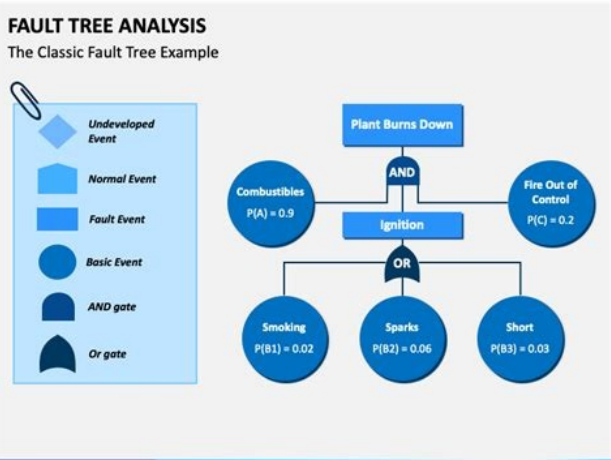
FAULT TREE ANALYSIS

The Classic Fault Tree Example

Undeveloped Event

Normal Event

Fault Event

Basic Event

AND gate

Or gate

Plant Burns Down

AND

Combustibles
P(A) = 0.9

Fire Out of Control
P(C) = 0.2

Ignition

OR

Smoking
P(B1) = 0.02

Sparks
P(B2) = 0.06

Short
P(B3) = 0.03